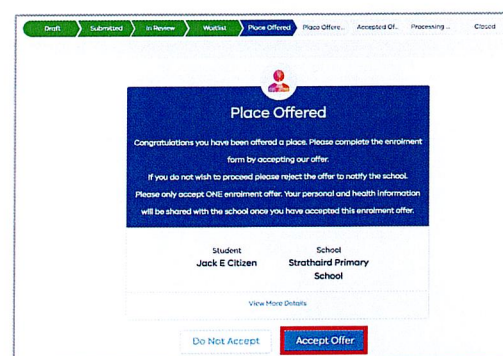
Draft
Submitted
In Review
Waitlist
Place Offered
Place Offere...
Accepted Of...
Processing ...
Closed

Place Offered

Congratulations you have been offered a place. Please complete the enrolment form by accepting our offer.

If you do not wish to proceed please reject the offer to notify the school.

Please only accept ONE enrolment offer. Your personal and health information will be shared with the school once you have accepted this enrolment offer.

| Student | School |
|---|---|
| Jack E Citizen | Strathaird Primary School |

View More Details

Do Not Accept
Accept Offer